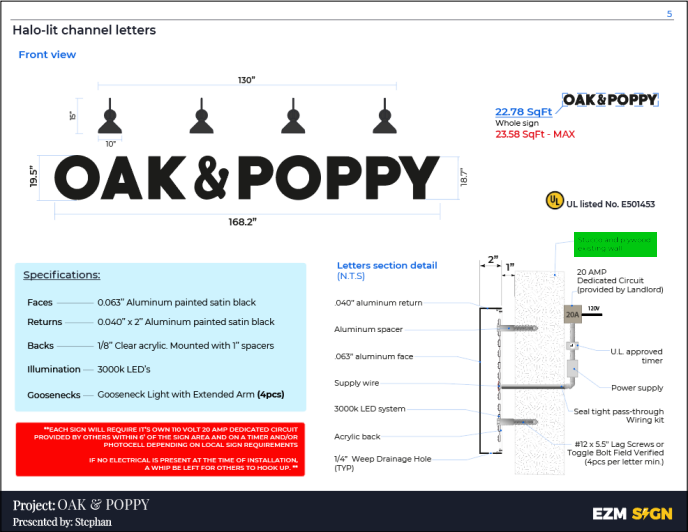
5

Halo-lit channel letters

Front view

130"

15"

10"

19.5"

OAK & POPPY

18.7"

168.2"

22.78 SqFt
Whole sign
23.58 SqFt - MAX

OAK & POPPY

UL listed No. E501453

Specifications:

Faces 0.063" Aluminum painted satin black
Returns 0.040" x 2" Aluminum painted satin black
Backs 1/8" Clear acrylic. Mounted with 1" spacers
Illumination 3000k LED's
Goosenecks Gooseneck Light with Extended Arm (4pcs)

**EACH SIGN WILL REQUIRE IT'S OWN 110 VOLT 20 AMP DEDICATED CIRCUIT PROVIDED BY OTHERS WITHIN 6' OF THE SIGN AREA AND ON A TIMER AND/OR PHOTOCELL DEPENDING ON LOCAL SIGN REQUIREMENTS

IF NO ELECTRICAL IS PRESENT AT THE TIME OF INSTALLATION, A WHIP BE LEFT FOR OTHERS TO HOOK UP. **

Letters section detail
(N.T.S)

2"
1"

Stucco and drywall existing wall

20 AMP
Dedicated Circuit
(provided by Landlord)

120V
20A

.040" aluminum return
Aluminum spacer
.063" aluminum face
Supply wire
3000k LED system
Acrylic back
1/4" Weep Drainage Hole (TYP)

U.L. approved timer
Power supply
Seal tight pass-through Wiring kit
#12 x 5.5" Lag Screws or Toggle Bolt Field Verified (4pcs per letter min.)

Project: OAK & POPPY
Presented by: Stephan

EZM SIGN